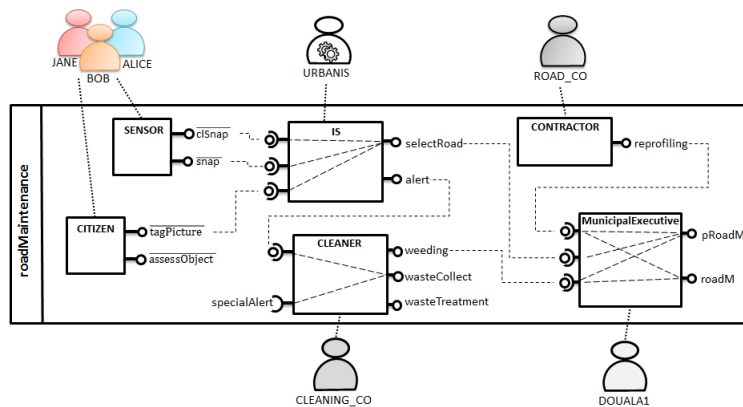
JANE
BOB
ALICE
URBANIS
ROAD_CO
roadMaintenance
SENSOR
$\overline{\text{clSnap}}$
$\overline{\text{snap}}$
IS
selectRoad
alert
CONTRACTOR
reprofiling
CITIZEN
$\overline{\text{tagPicture}}$
$\overline{\text{assessObject}}$
CLEANER
weeding
wasteCollect
wasteTreatment
specialAlert
MunicipalExecutive
pRoadM
roadM
CLEANING_CO
DOUALA1